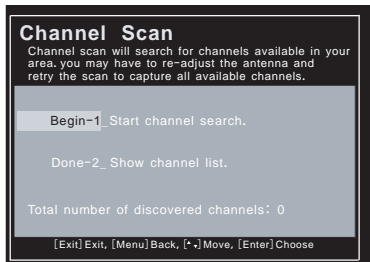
Channel Scan

Channel scan will search for channels available in your area. you may have to re-adjust the antenna and retry the scan to capture all available channels.

Begin-1_Start channel search.

Done-2_ Show channel list.

Total number of discovered channels: 0

[Exit] Exit, [Menu] Back, [▲▼] Move, [Enter] Choose